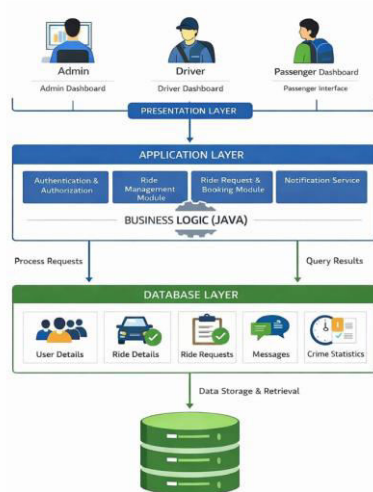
Admin
Admin Dashboard

Driver
Driver Dashboard

Passenger Dashboard
Passenger Interface

PRESENTATION LAYER

APPLICATION LAYER

Authentication & Authorization

Ride Management Module

Ride Request & Booking Module

Notification Service

BUSINESS LOGIC (JAVA)

Process Requests

Query Results

DATABASE LAYER

User Details

Ride Details

Ride Requests

Messages

Crime Statistics

Data Storage & Retrieval